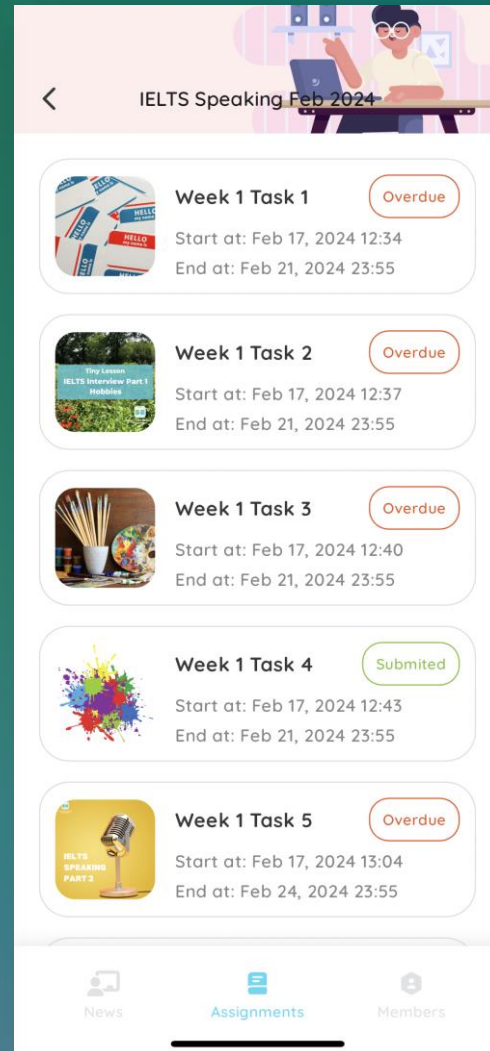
IELTS Speaking Feb 2024

HELLO my name is
HELLO my name is

Week 1 Task 1
Overdue
Start at: Feb 17, 2024 12:34
End at: Feb 21, 2024 23:55

Tiny Lesson
IELTS Interview Part 1
Hobbies

Week 1 Task 2
Overdue
Start at: Feb 17, 2024 12:37
End at: Feb 21, 2024 23:55

Week 1 Task 3
Overdue
Start at: Feb 17, 2024 12:40
End at: Feb 21, 2024 23:55

Week 1 Task 4
Submited
Start at: Feb 17, 2024 12:43
End at: Feb 21, 2024 23:55

IELTS SPEAKING PART 2

Week 1 Task 5
Overdue
Start at: Feb 17, 2024 13:04
End at: Feb 24, 2024 23:55

News
Assignments
Members